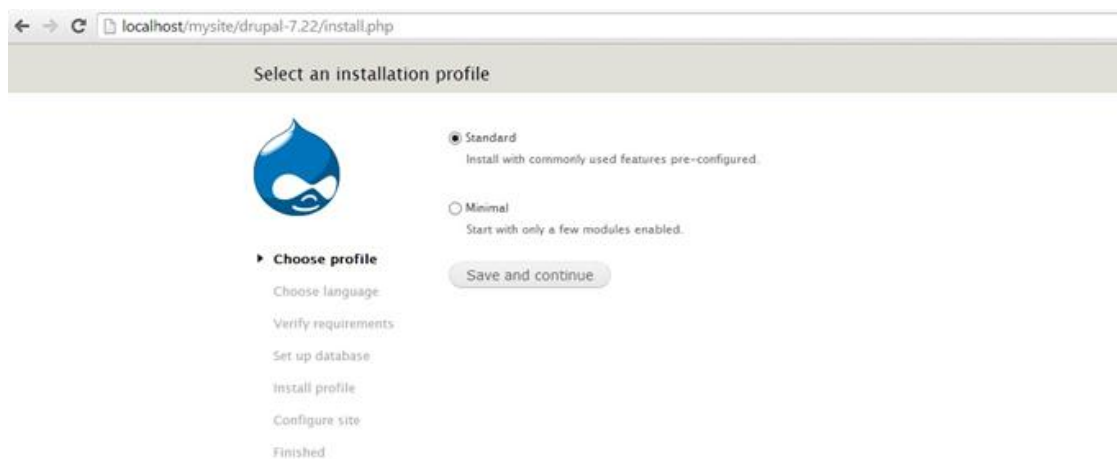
localhost/mysite/drupal-7.22/install.php

Select an installation profile

Standard
Install with commonly used features pre-configured.

Minimal
Start with only a few modules enabled.

Save and continue

Choose profile
Choose language
Verify requirements
Set up database
Install profile
Configure site
Finished